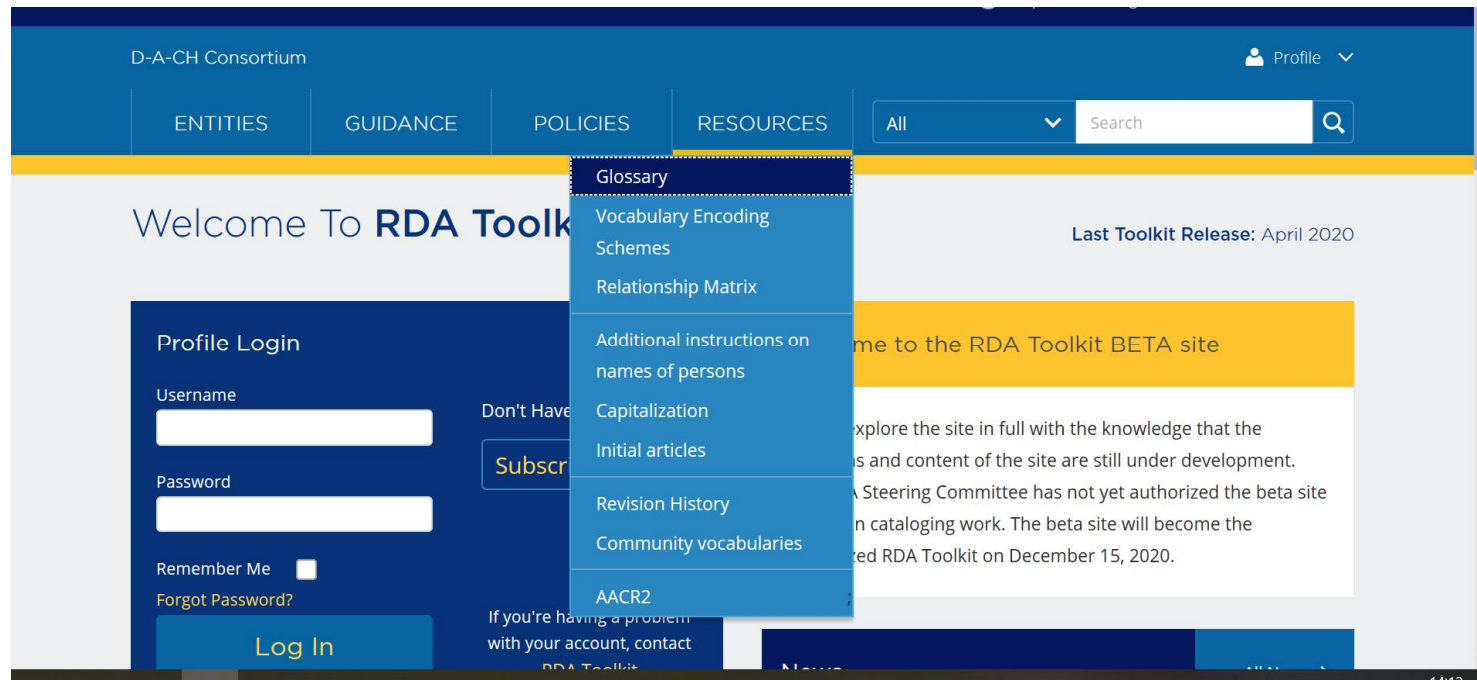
D-A-CH Consortium

Profile

ENTITIES GUIDANCE POLICIES RESOURCES

All

Search

Glossary
Vocabulary Encoding Schemes
Relationship Matrix
Additional instructions on names of persons
Capitalization
Initial articles
Revision History
Community vocabularies
AACR2

Welcome To RDA Toolk

Last Toolkit Release: April 2020

Profile Login

Username

Password

Remember Me

Forgot Password?

Log In

Don't Have

Subscr

If you're having a problem with your account, contact RDA Toolkit

me to the RDA Toolkit BETA site

xplore the site in full with the knowledge that the s and content of the site are still under development. Steering Committee has not yet authorized the beta site n cataloging work. The beta site will become the ed RDA Toolkit on December 15, 2020.

News

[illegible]